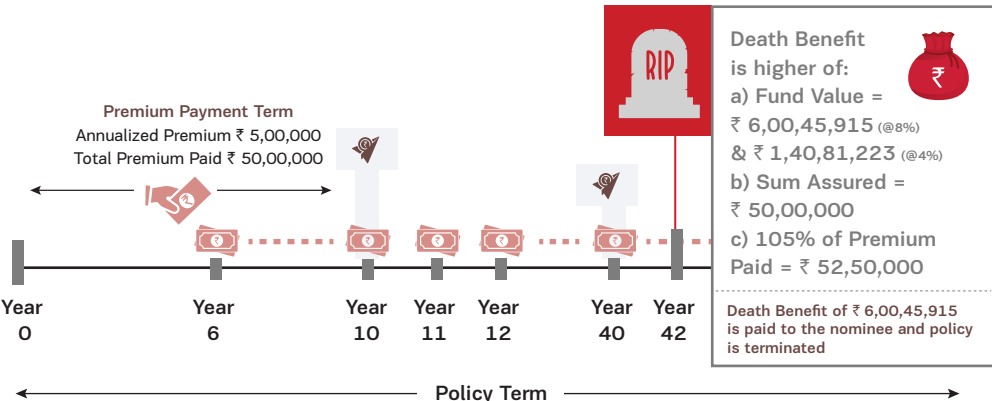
Premium Payment Term
Annualized Premium ₹ 5,00,000
Total Premium Paid ₹ 50,00,000

RIP

Death Benefit is higher of:
a) Fund Value = ₹ 6,00,45,915 (@8%) & ₹ 1,40,81,223 (@4%)
b) Sum Assured = ₹ 50,00,000
c) 105% of Premium Paid = ₹ 52,50,000

Death Benefit of ₹ 6,00,45,915 is paid to the nominee and policy is terminated

Year 0
Year 6
Year 10
Year 11
Year 12
Year 40
Year 42

Policy Term